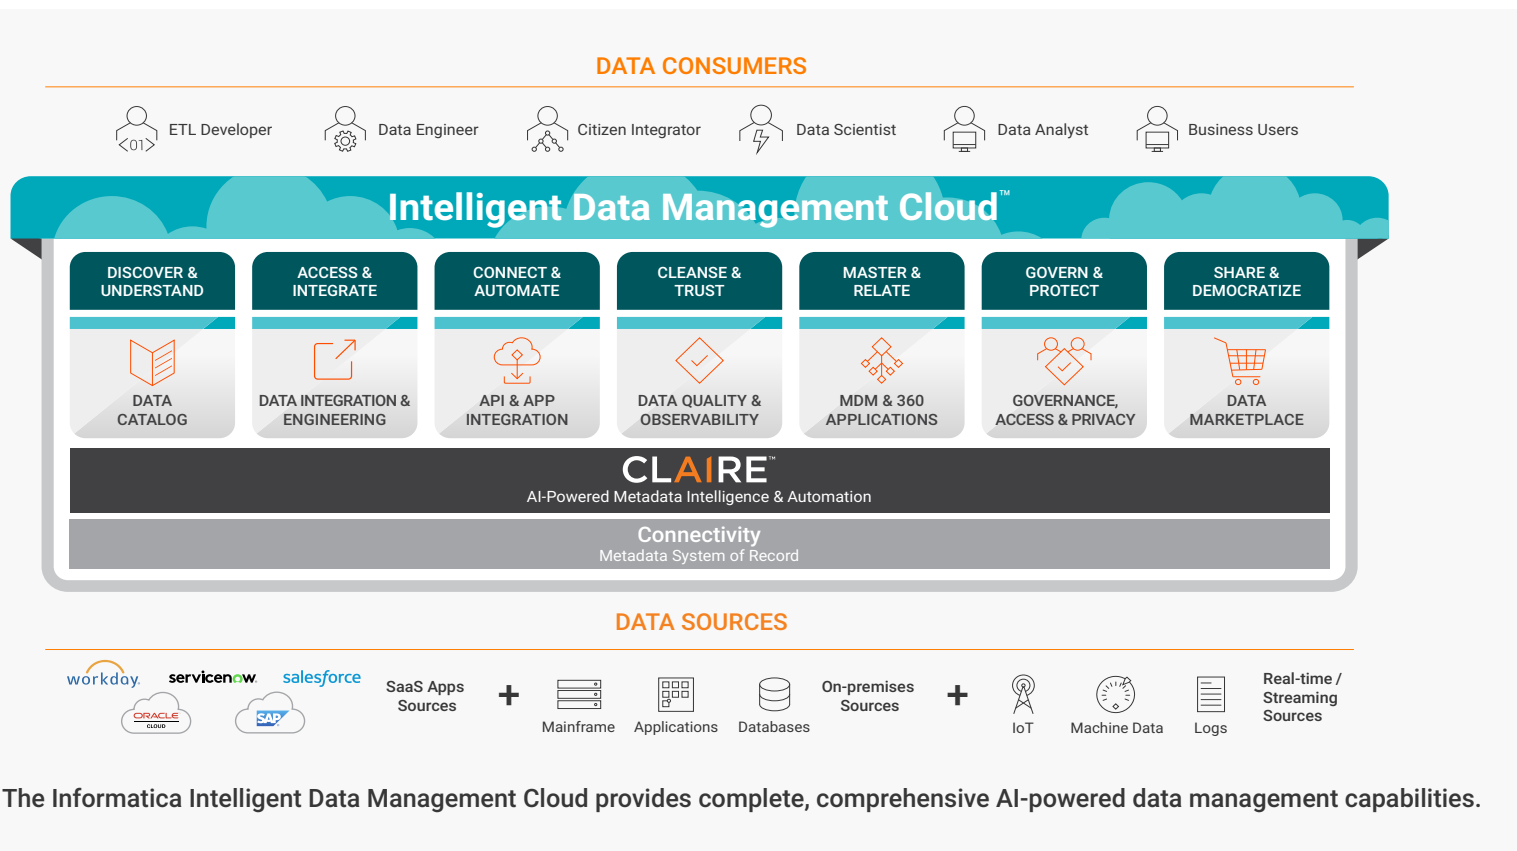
DATA CONSUMERS

<01> ETL Developer Data Engineer Citizen Integrator Data Scientist Data Analyst Business Users

Intelligent Data Management Cloud™

| DISCOVER & UNDERSTAND | ACCESS & INTEGRATE | CONNECT & AUTOMATE | CLEANSE & TRUST | MASTER & RELATE | GOVERN & PROTECT | SHARE & DEMOCRATIZE |
|---|---|---|---|---|---|---|
| DATA CATALOG | DATA INTEGRATION & ENGINEERING | API & APP INTEGRATION | DATA QUALITY & OBSERVABILITY | MDM & 360 APPLICATIONS | GOVERNANCE, ACCESS & PRIVACY | DATA MARKETPLACE |

CLAIRE™
AI-Powered Metadata Intelligence & Automation

Connectivity
Metadata System of Record

DATA SOURCES

workday. servicenow. salesforce ORACLE CLOUD SAP SaaS Apps Sources + Mainframe Applications Databases On-premises Sources + IoT Machine Data Logs Real-time / Streaming Sources

The Informatica Intelligent Data Management Cloud provides complete, comprehensive AI-powered data management capabilities.